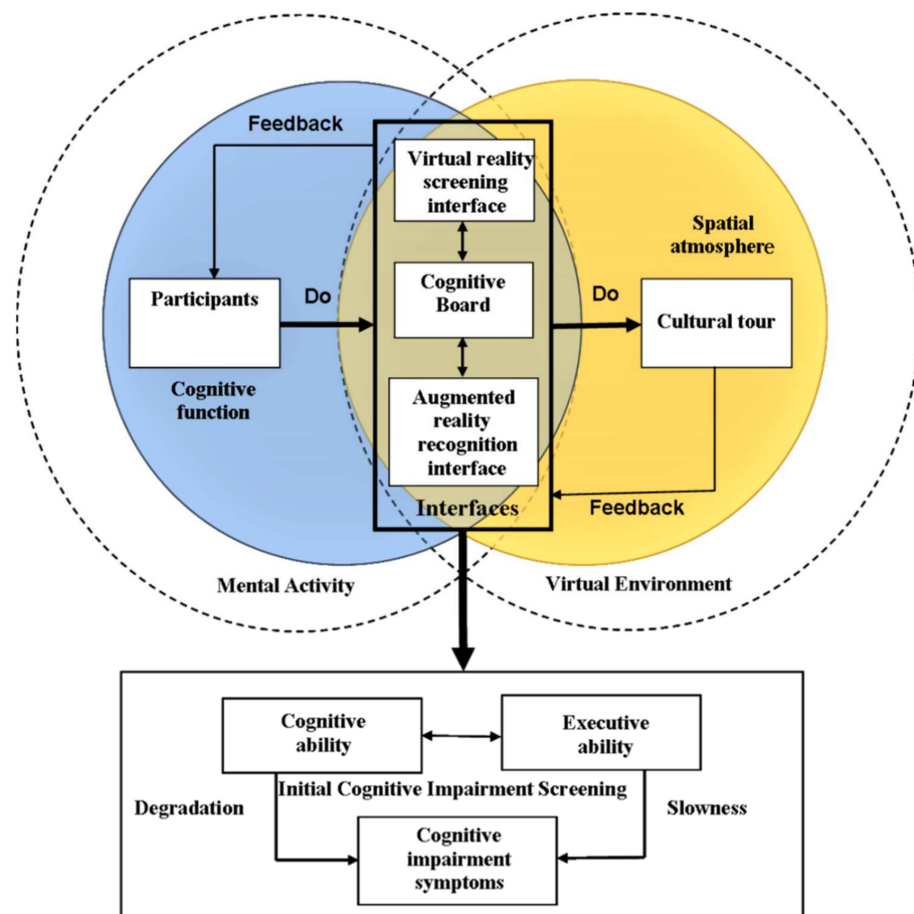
Feedback

Virtual reality screening interface

Spatial atmosphere

Participants

Do

Cognitive Board

Do

Cultural tour

Cognitive function

Augmented reality recognition interface

Interfaces

Feedback

Mental Activity

Virtual Environment

Cognitive ability

Executive ability

Initial Cognitive Impairment Screening

Degradation

Slowness

Cognitive impairment symptoms